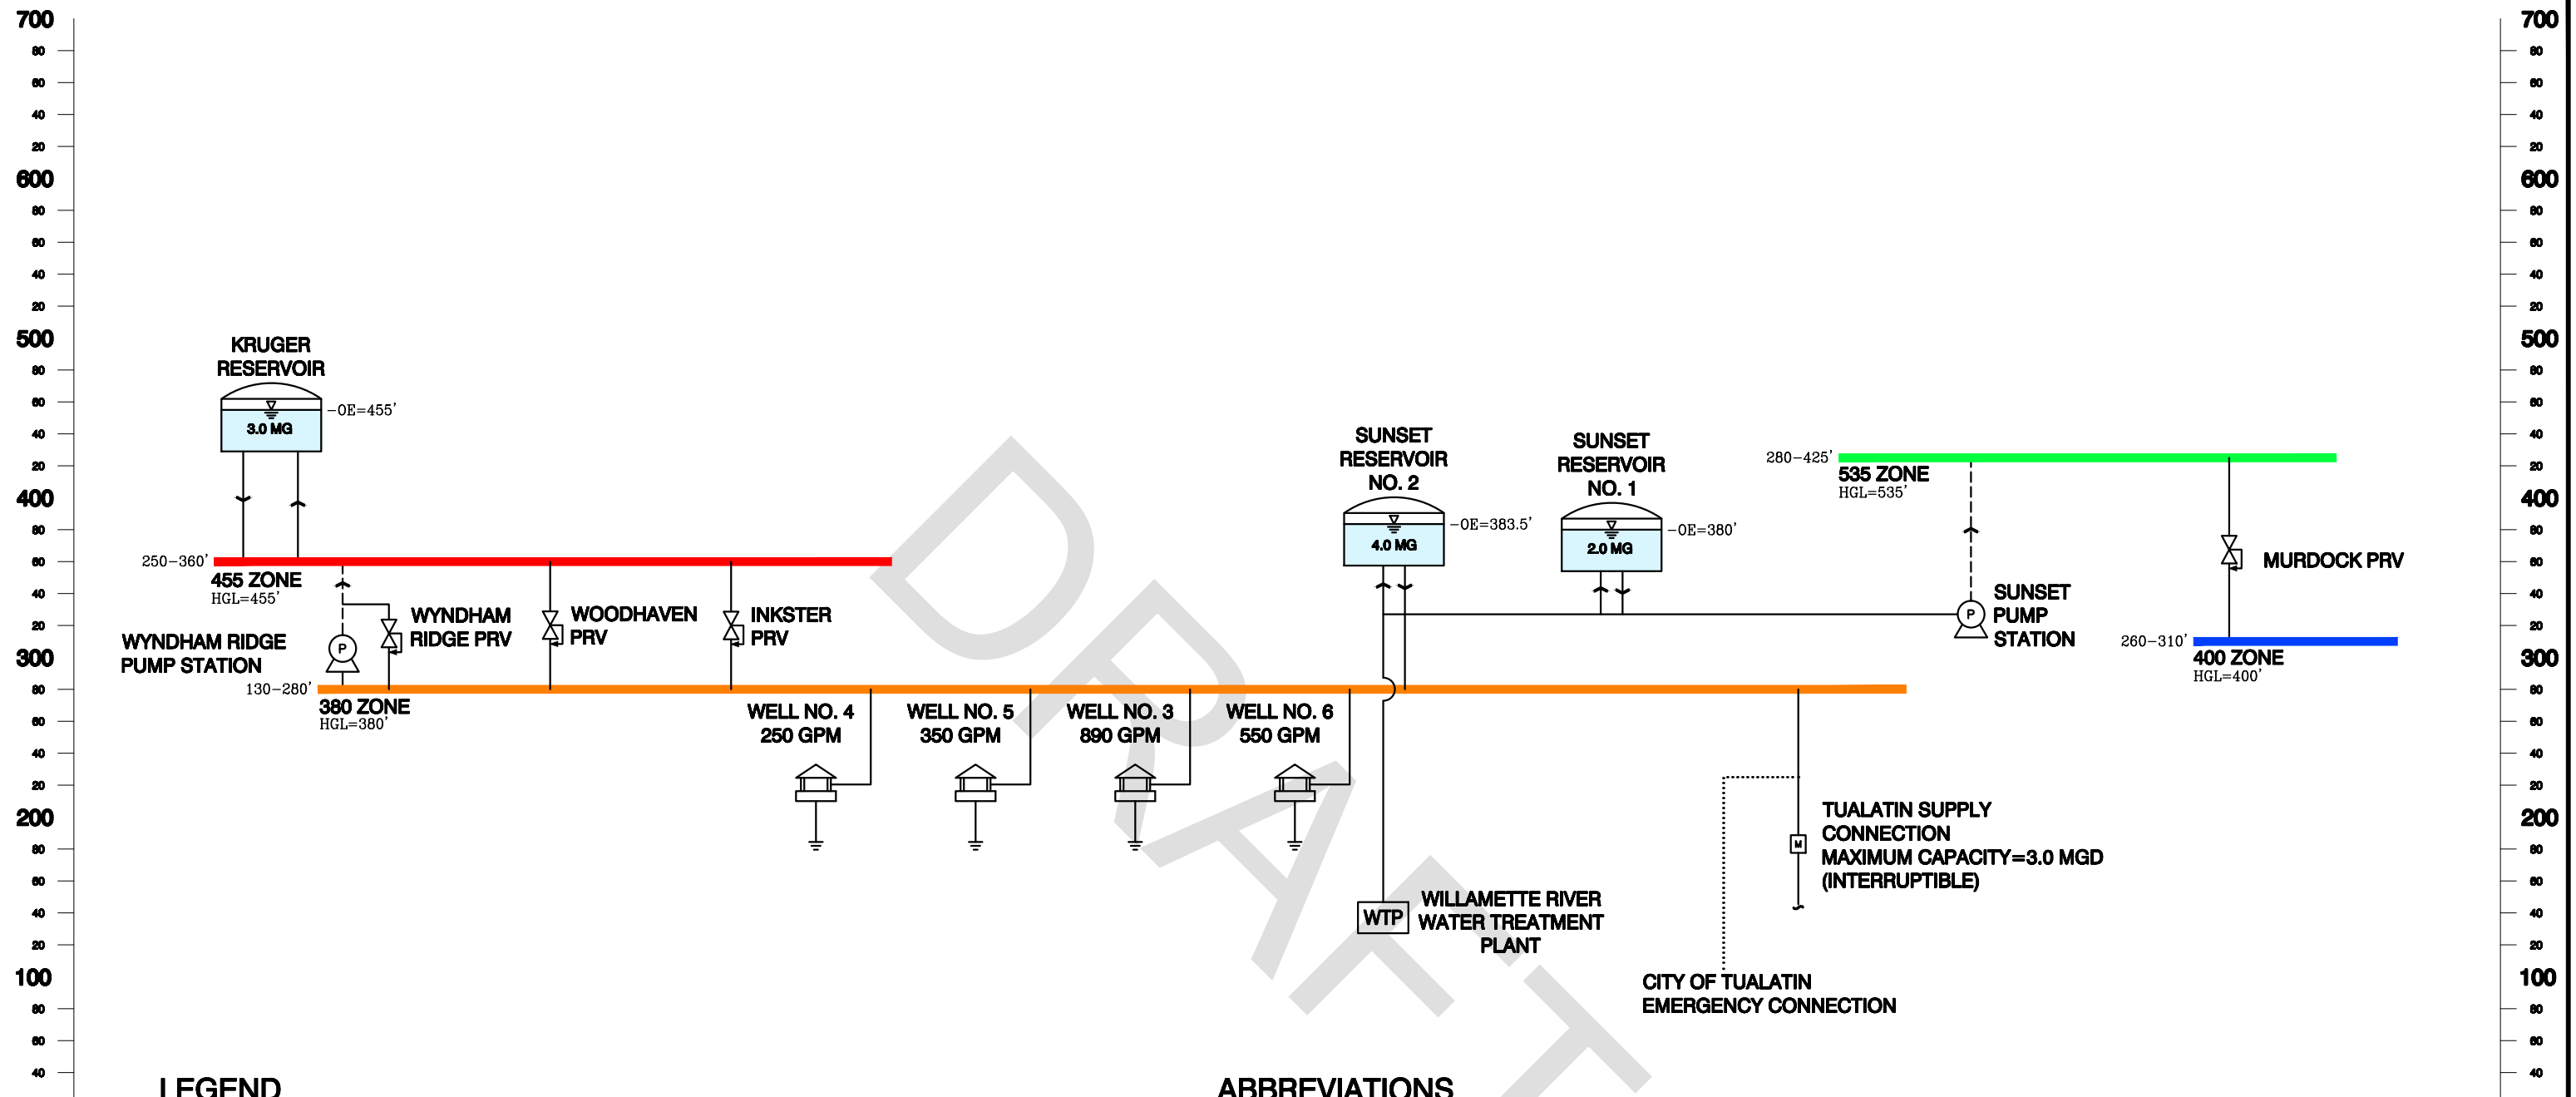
700
80
60
40
20
600
80
60
40
20
500
80
60
40
20
400
80
60
40
20
300
80
60
40
20
200
80
60
40
20
100
80
60
40

KRUGER RESERVOIR
3.0 MG
OE=455'
250–360'
455 ZONE
HGL=455'
WYNDHAM RIDGE PRV
WOODHAVEN PRV
INKSTER PRV
WYNDHAM RIDGE PUMP STATION
P
130–280'
380 ZONE
HGL=380'
WELL NO. 4
250 GPM
WELL NO. 5
350 GPM
WELL NO. 3
890 GPM
WELL NO. 6
550 GPM
SUNSET RESERVOIR NO. 2
4.0 MG
OE=383.5'
SUNSET RESERVOIR NO. 1
2.0 MG
OE=380'
280–425'
535 ZONE
HGL=535'
MURDOCK PRV
P
SUNSET PUMP STATION
260–310'
400 ZONE
HGL=400'
WTP
WILLAMETTE RIVER WATER TREATMENT PLANT
M
TUALATIN SUPPLY CONNECTION
MAXIMUM CAPACITY=3.0 MGD
(INTERRUPTIBLE)
CITY OF TUALATIN EMERGENCY CONNECTION
DRAFT
LEGEND
ABBREVIATIONS

700
80
60
40
20
600
80
60
40
20
500
80
60
40
20
400
80
60
40
20
300
80
60
40
20
200
80
60
40
20
100
80
60
40